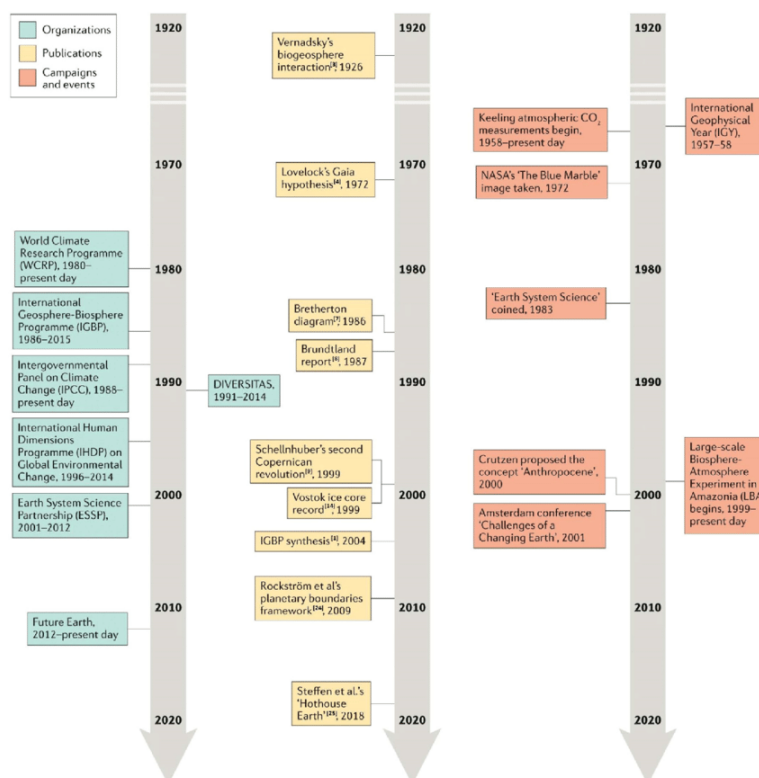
Organizations
Publications
Campaigns and events

1920
1970
1980
1990
2000
2010
2020

World Climate Research Programme (WCRP), 1980–present day

International Geosphere-Biosphere Programme (IGBP), 1986–2015

Intergovernmental Panel on Climate Change (IPCC), 1988–present day

DIVERSITAS, 1991–2014

International Human Dimensions Programme (IHDP) on Global Environmental Change, 1996–2014

Earth System Science Partnership (ESSP), 2001–2012

Future Earth, 2012–present day

1920
1970
1980
1990
2000
2010
2020

Vernadsky's biogeosphere interaction$^{[3]}$, 1926

Lovelock's Gaia hypothesis$^{[4]}$, 1972

Bretherton diagram$^{[7]}$, 1986

Brundtland report$^{[6]}$, 1987

Schellnhuber's second Copernican revolution$^{[8]}$, 1999

Vostok ice core record$^{[14]}$, 1999

IGBP synthesis$^{[9]}$, 2004

Rockström et al.'s planetary boundaries framework$^{[24]}$, 2009

Steffen et al.'s 'Hothouse Earth'$^{[25]}$, 2018

1920
1970
1980
1990
2000
2010
2020

Keeling atmospheric $CO_2$ measurements begin, 1958–present day

International Geophysical Year (IGY), 1957–58

NASA's 'The Blue Marble' image taken, 1972

'Earth System Science' coined, 1983

Crutzen proposed the concept 'Anthropocene', 2000

Large-scale Biosphere-Atmosphere Experiment in Amazonia (LBA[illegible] begins, 1999–present day

Amsterdam conference 'Challenges of a Changing Earth', 2001